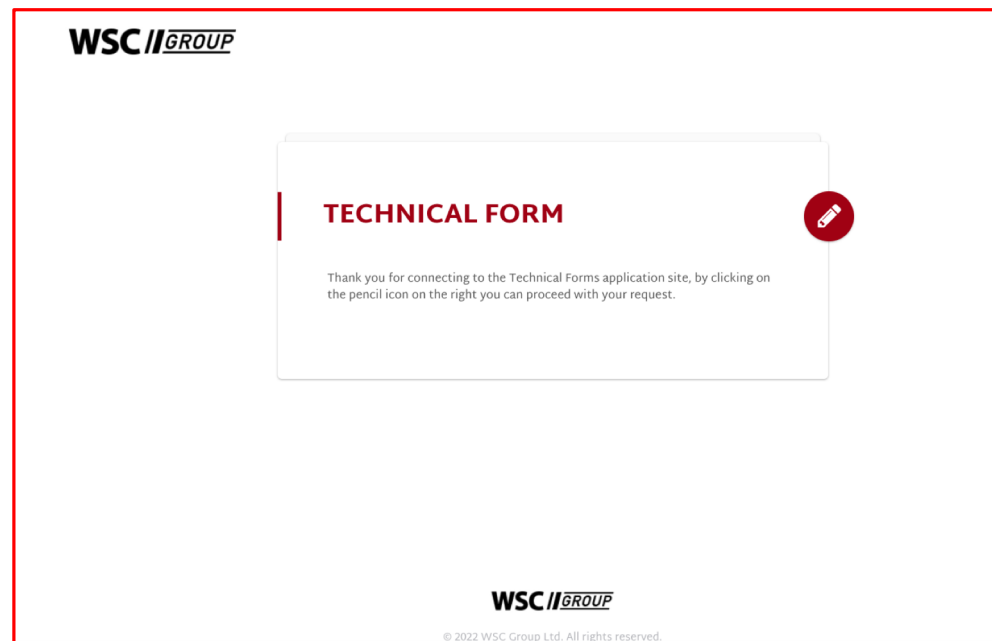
WSC // GROUP

TECHNICAL FORM

Thank you for connecting to the Technical Forms application site, by clicking on the pencil icon on the right you can proceed with your request.

WSC // GROUP

© 2022 WSC Group Ltd. All rights reserved.